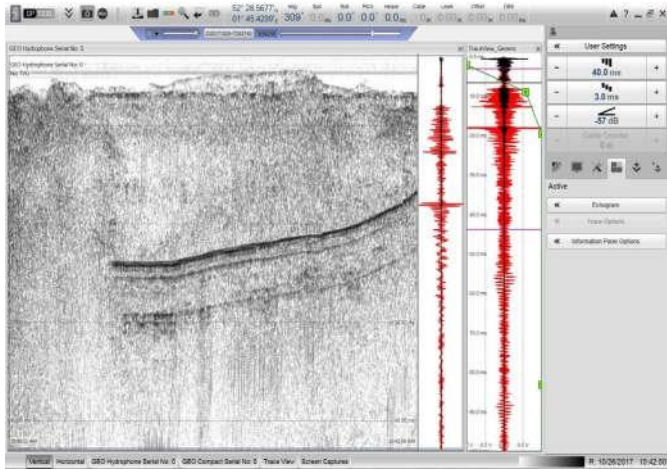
52° 28.5677', 01° 45.4239', 309° 0.0 0.0 0.0

GEO Hydrophone Serial No 0

GEO Hydrophone Serial No 0

TraceView_Generic

User Settings

40.0 ms

3.0 ms

-57 dB

Active

Echogram

Trace Options

Information Panel Options

Vertical Horizontal GEO Hydrophone Serial No 0 GEO Compact Serial No 0 Trace View Screen Captures

R 10/26/2017 10:42:50